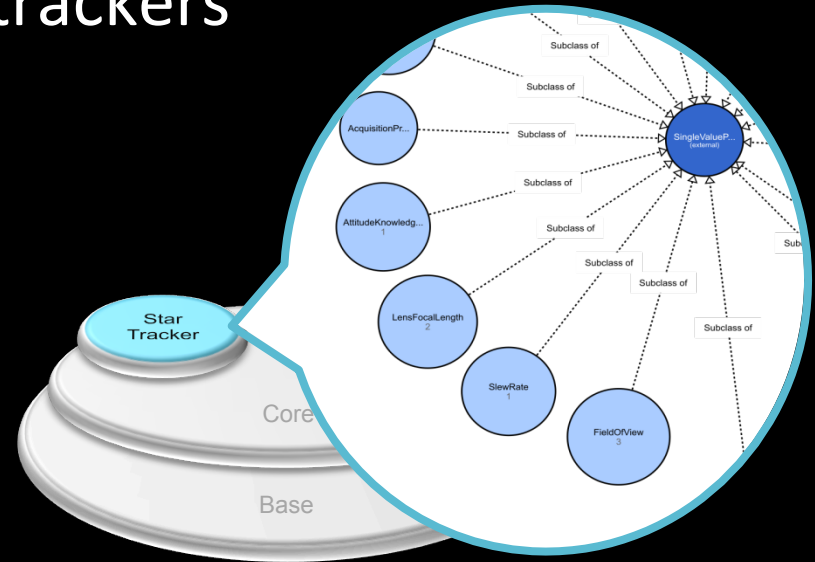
trackers

Star Tracker

Core

Base

Subclass of

Subclass of

AcquisitionPr...

Subclass of

SingleValueP...
(external)

Subclass of

AttitudeKnowledg...
1

Subclass of

Subc

Subclass of

Subclass of

LensFocalLength
2

Subclass of

SlewRate
1

FieldOfView
3